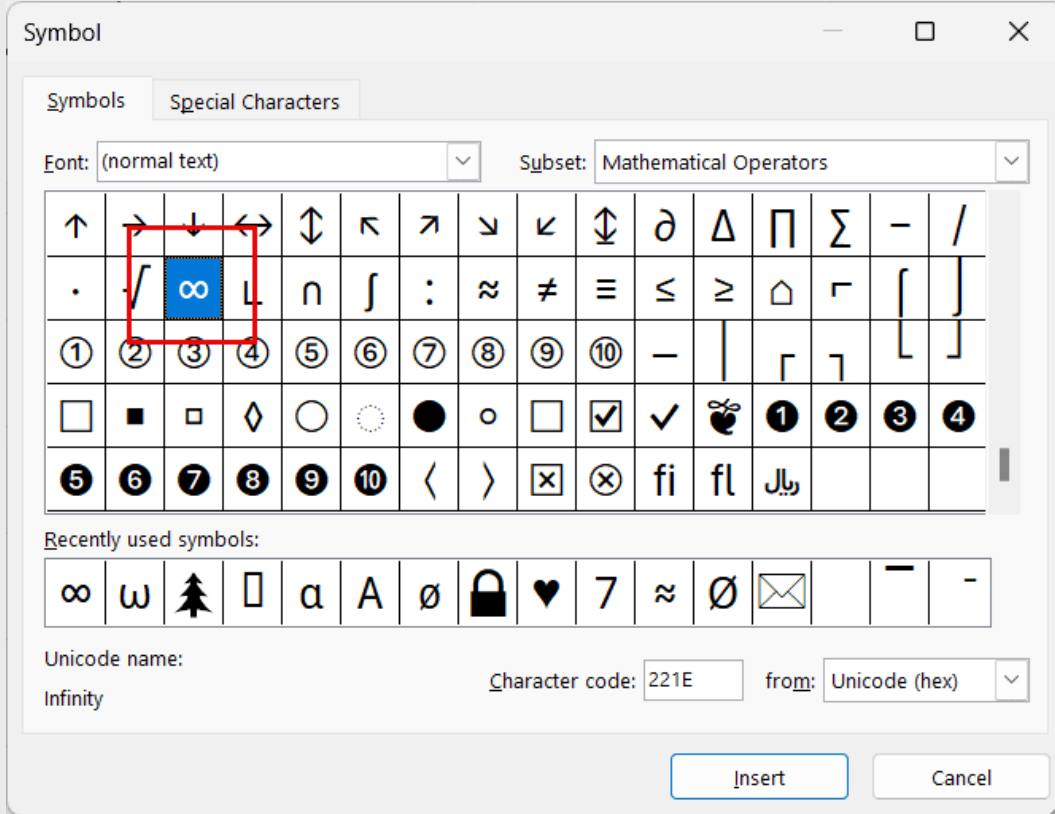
Symbol

Symbols | Special Characters

Font: (normal text)

Subset: Mathematical Operators

| ↑ | → | ↓ | ↔ | ↕ | ↖ | ↗ | ↘ | ↙ | ↨ | ∂ | ∆ | ∏ | ∑ | − | ∕ |
|---|---|---|---|---|---|---|---|---|---|---|---|---|---|---|---|
| ∙ | √ | ∞ | ∟ | ∩ | ∫ | ∶ | ≈ | ≠ | ≡ | ≤ | ≥ | ⌂ | ⌐ | ⌠ | ⌡ |
| ① | ② | ③ | ④ | ⑤ | ⑥ | ⑦ | ⑧ | ⑨ | ⑩ | ─ | │ | ┌ | ┐ | └ | ┘ |
| □ | ■ | ▫ | ◊ | ○ | ◌ | ● | ◦ | ☐ | ☑ | ✓ |  | ❶ | ❷ | ❸ | ❹ |
| ❺ | ❻ | ❼ | ❽ | ❾ | ❿ | 〈 | 〉 | ☒ | ⊗ | ﬁ | ﬂ | ﷼ |  |  |  |

Recently used symbols:

| ∞ | ω |  | ▯ | α | A | ø |  | ♥ | 7 | ≈ | Ø | ✉ |  | ‾ | - |
|---|---|---|---|---|---|---|---|---|---|---|---|---|---|---|---|

Unicode name:

Infinity

Character code: 221E

from: Unicode (hex)

Insert

Cancel